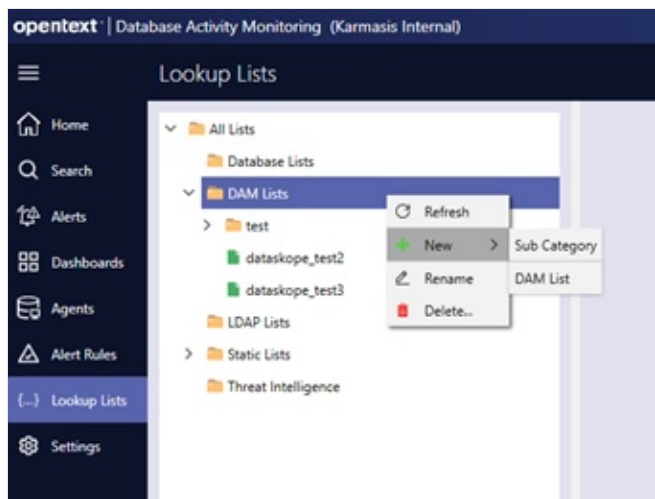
opentext™ | Database Activity Monitoring (Karmasis Internal)

Lookup Lists

Home
Search
Alerts
Dashboards
Agents
Alert Rules
{...} Lookup Lists
Settings

All Lists
Database Lists
DAM Lists
test
dataskope_test2
dataskope_test3
LDAP Lists
Static Lists
Threat Intelligence

Refresh
New
Rename
Delete...

Sub Category
DAM List